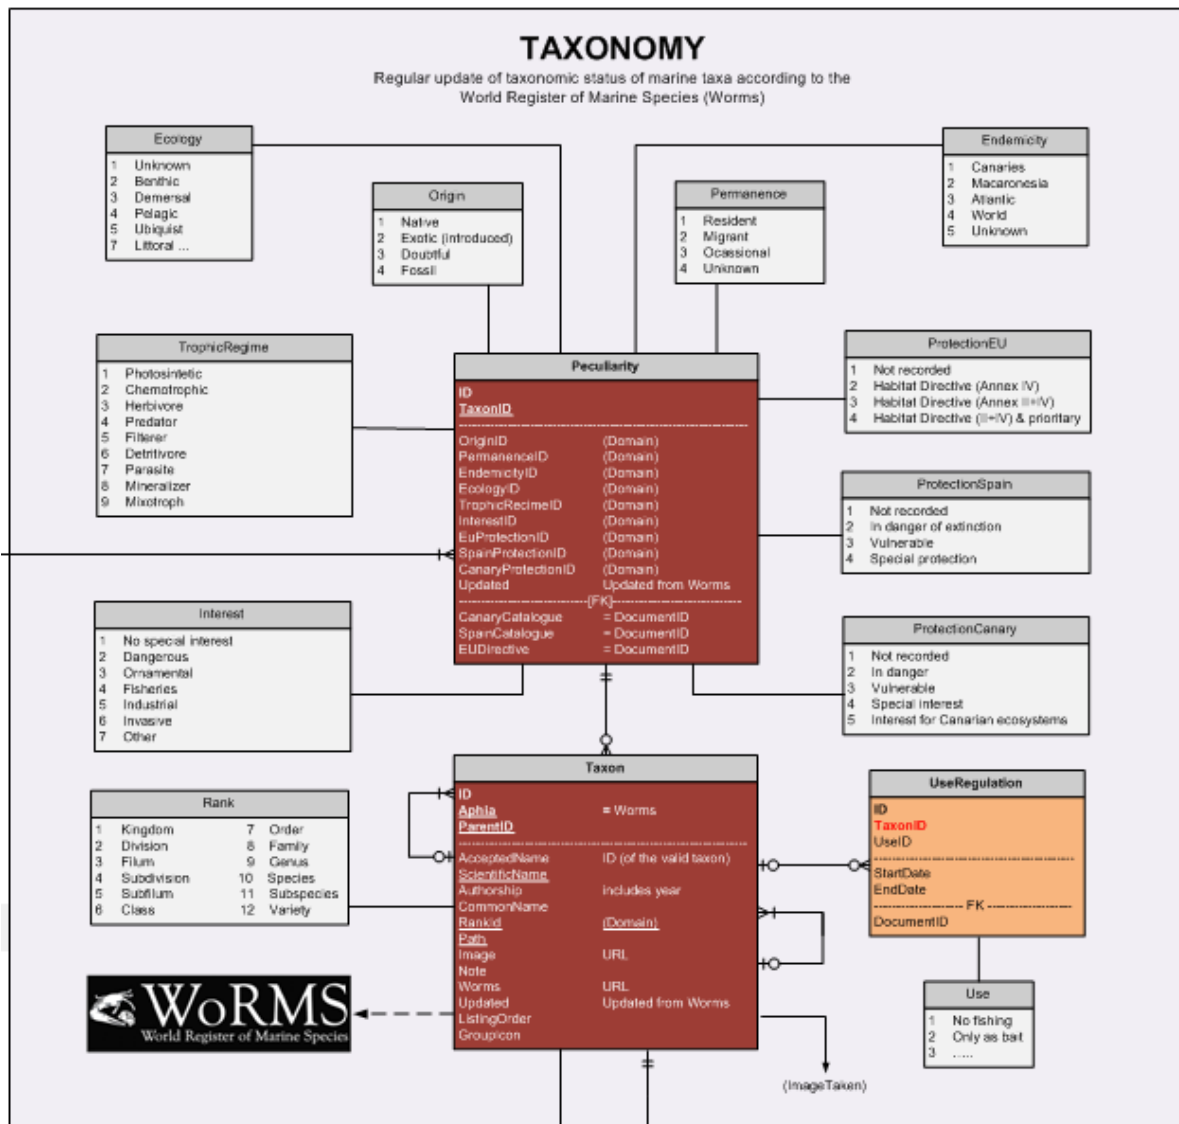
TAXONOMY
Regular update of taxonomic status of marine taxa according to the World Register of Marine Species (Worms)

Ecology
1 Unknown
2 Benthic
3 Demersal
4 Pelagic
5 Ubiquist
7 Littoral ...

Origin
1 Native
2 Exotic (introduced)
3 Doubtful
4 Fossil

Permanence
1 Resident
2 Migrant
3 Ocassional
4 Unknown

Endemicity
1 Canaries
2 Macaronesia
3 Atlantic
4 World
5 Unknown

TrophicRegime
1 Photosintetic
2 Chemotrophic
3 Herbivore
4 Predator
5 Filterer
6 Detritivore
7 Parasite
8 Mineralizer
9 Mixotroph

Peculiarity
ID
TaxonID
OriginID (Domain)
PermanenceID (Domain)
EndemicityID (Domain)
EcologyID (Domain)
TrophicRecimeID (Domain)
InterestID (Domain)
EuProtectionID (Domain)
SpainProtectionID (Domain)
CanaryProtectionID (Domain)
Updated Updated from Worms
[FK]
CanaryCatalogue = DocumentID
SpainCatalogue = DocumentID
EUDirective = DocumentID

ProtectionEU
1 Not recorded
2 Habitat Directive (Annex IV)
3 Habitat Directive (Annex II+IV)
4 Habitat Directive (II+IV) & prioritary

ProtectionSpain
1 Not recorded
2 In danger of extinction
3 Vulnerable
4 Special protection

Interest
1 No special interest
2 Dangerous
3 Ornamental
4 Fisheries
5 Industrial
6 Invasive
7 Other

ProtectionCanary
1 Not recorded
2 In danger
3 Vulnerable
4 Special interest
5 Interest for Canarian ecosystems

Rank
1 Kingdom 7 Order
2 Division 8 Family
3 Filum 9 Genus
4 Subdivision 10 Species
5 Subfilum 11 Subspecies
6 Class 12 Variety

Taxon
ID
Aphia = Worms
ParentID
AcceptedName ID (of the valid taxon)
ScientificName
Authorship includes year
CommonName
RankId (Domain)
Path
Image URL
Note
Worms URL
Updated Updated from Worms
ListingOrder
GroupIcon

UseRegulation
ID
TaxonID
UseID
StartDate
EndDate
FK
DocumentID

Use
1 No fishing
2 Only as bait
3 .....

WoRMS
World Register of Marine Species

(ImageTaken)